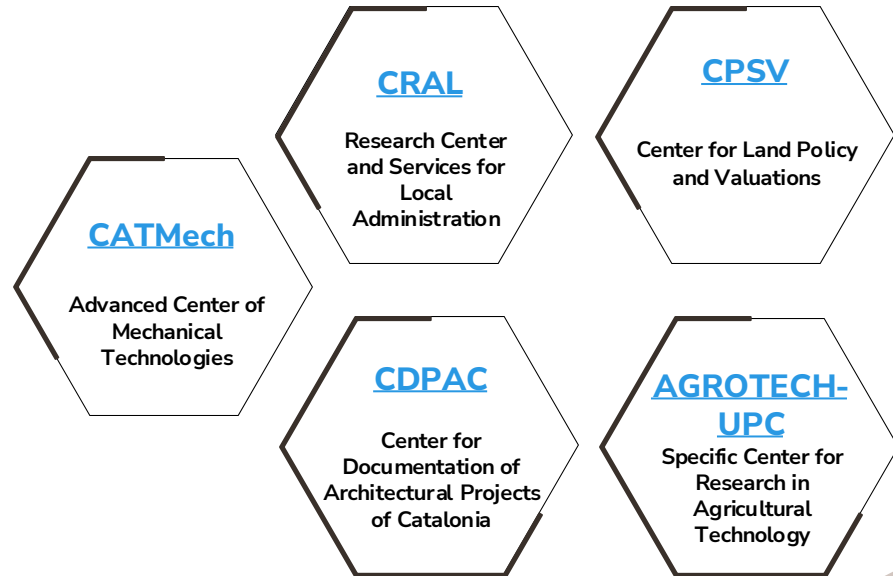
CRAL

Research Center and Services for Local Administration

CPSV

Center for Land Policy and Valuations

CATMech

Advanced Center of Mechanical Technologies

CDPAC

Center for Documentation of Architectural Projects of Catalonia

AGROTECH-UPC

Specific Center for Research in Agricultural Technology